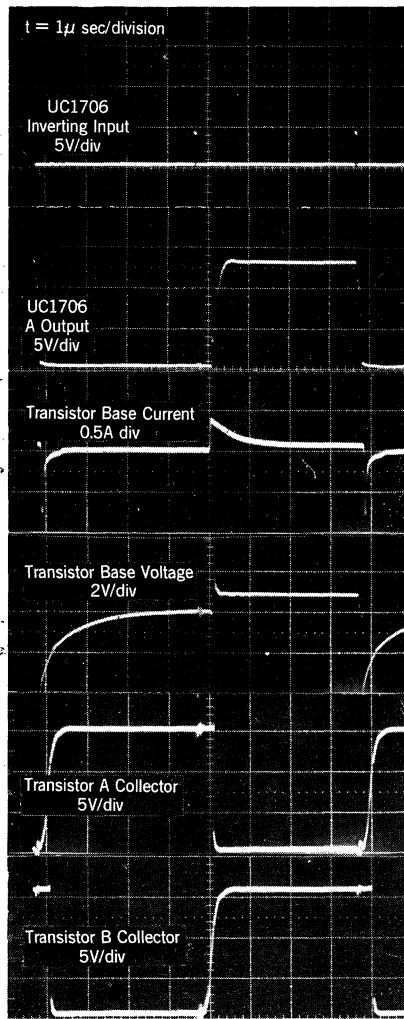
t = $1\mu$ sec/division

UC1706
Inverting Input
5V/div

UC1706
A Output
5V/div

Transistor Base Current
0.5A div

Transistor Base Voltage
2V/div

Transistor A Collector
5V/div

Transistor B Collector
5V/div